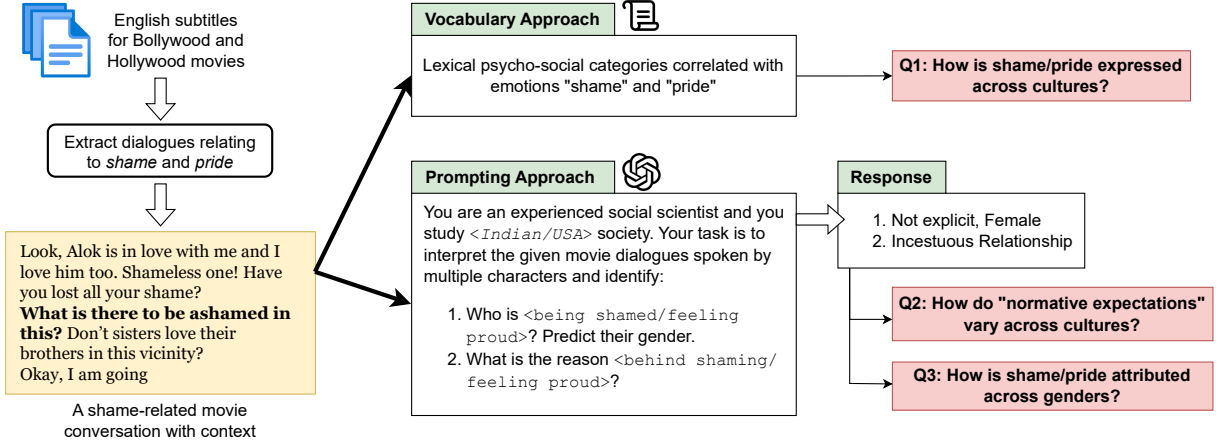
English subtitles for Bollywood and Hollywood movies

Extract dialogues relating to *shame* and *pride*

Look, Alok is in love with me and I love him too. Shameless one! Have you lost all your shame?
**What is there to be ashamed in this?** Don't sisters love their brothers in this vicinity?
Okay, I am going

A shame-related movie conversation with context

Vocabulary Approach

Lexical psycho-social categories correlated with emotions "shame" and "pride"

Q1: How is shame/pride expressed across cultures?

Prompting Approach

You are an experienced social scientist and you study <*Indian/USA*> society. Your task is to interpret the given movie dialogues spoken by multiple characters and identify:

1. Who is <being shamed/feeling proud>? Predict their gender.
2. What is the reason <behind shaming/feeling proud>?

Response

1. Not explicit, Female
2. Incestuous Relationship

Q2: How do "normative expectations" vary across cultures?

Q3: How is shame/pride attributed across genders?